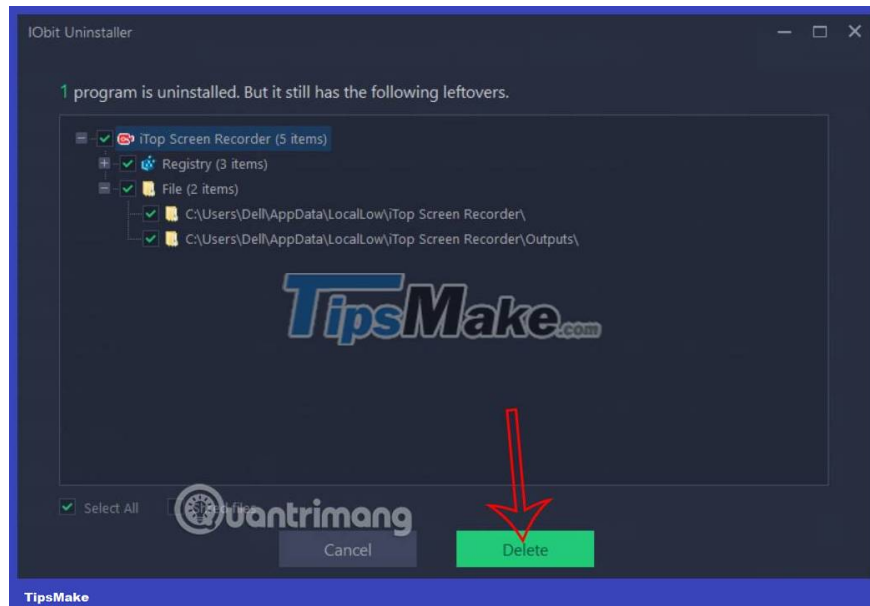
IObit Uninstaller

1 program is uninstalled. But it still has the following leftovers.

iTop Screen Recorder (5 items)
Registry (3 items)
File (2 items)
C:\Users\Dell\AppData\LocalLow\iTop Screen Recorder\
C:\Users\Dell\AppData\LocalLow\iTop Screen Recorder\Outputs\

TipsMake.com

Select All
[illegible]

Quantrimang

Cancel
Delete

TipsMake